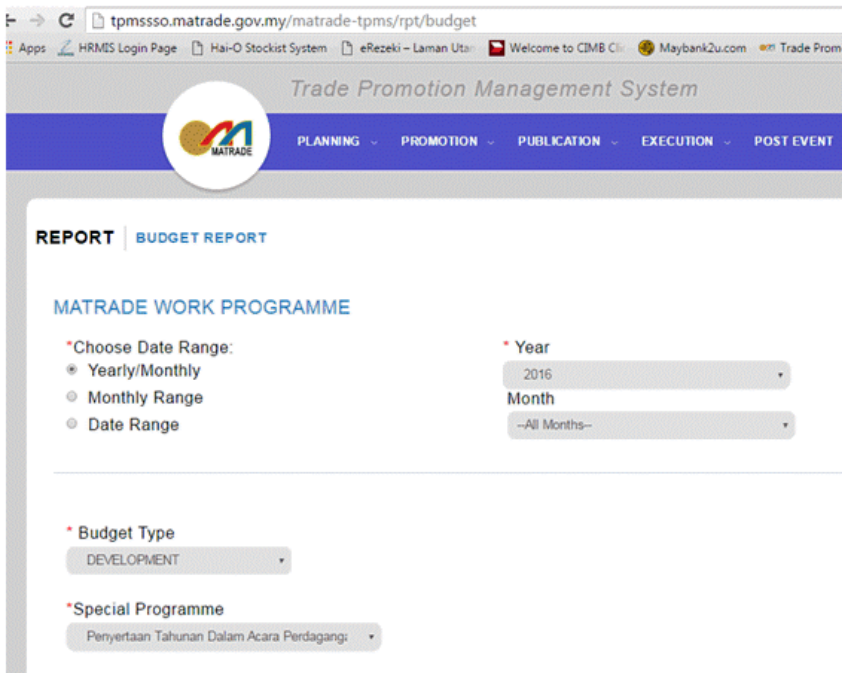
tpmssso.matrade.gov.my/matrade-tpms/rpt/budget

Apps HRMIS Login Page Hai-O Stockist System eRezeki – Laman Utar Welcome to CIMB Cl Maybank2u.com Trade Prom

Trade Promotion Management System

MATRADE

PLANNING PROMOTION PUBLICATION EXECUTION POST EVENT

REPORT BUDGET REPORT

MATRADE WORK PROGRAMME

*Choose Date Range:
Yearly/Monthly
Monthly Range
Date Range

* Year
2016
Month
--All Months--

* Budget Type
DEVELOPMENT

*Special Programme
Penyertaan Tahunan Dalam Acara Perdagang